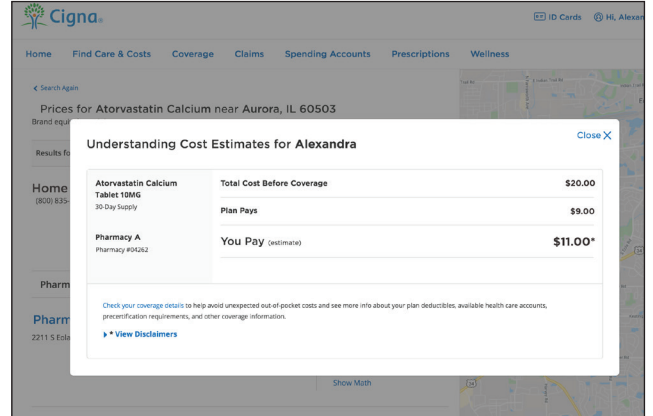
Cigna

ID Cards Hi, Alexan

Home Find Care & Costs Coverage Claims Spending Accounts Prescriptions Wellness

< Search Again

Prices for Atorvastatin Calcium near Aurora, IL 60503

Brand equi

Results fo

Home

(800) 835-

Pharm

Pharm

2211 S Eola

Show Math

Understanding Cost Estimates for Alexandra

Close X

Atorvastatin Calcium Tablet 10MG

30-Day Supply

Pharmacy A

Pharmacy #04262

| Total Cost Before Coverage | $20.00 |
|---|---|
| Plan Pays | $9.00 |
| You Pay (estimate) | $11.00* |

Check your coverage details to help avoid unexpected out-of-pocket costs and see more info about your plan deductibles, available health care accounts, precertification requirements, and other coverage information.

▸ * View Disclaimers